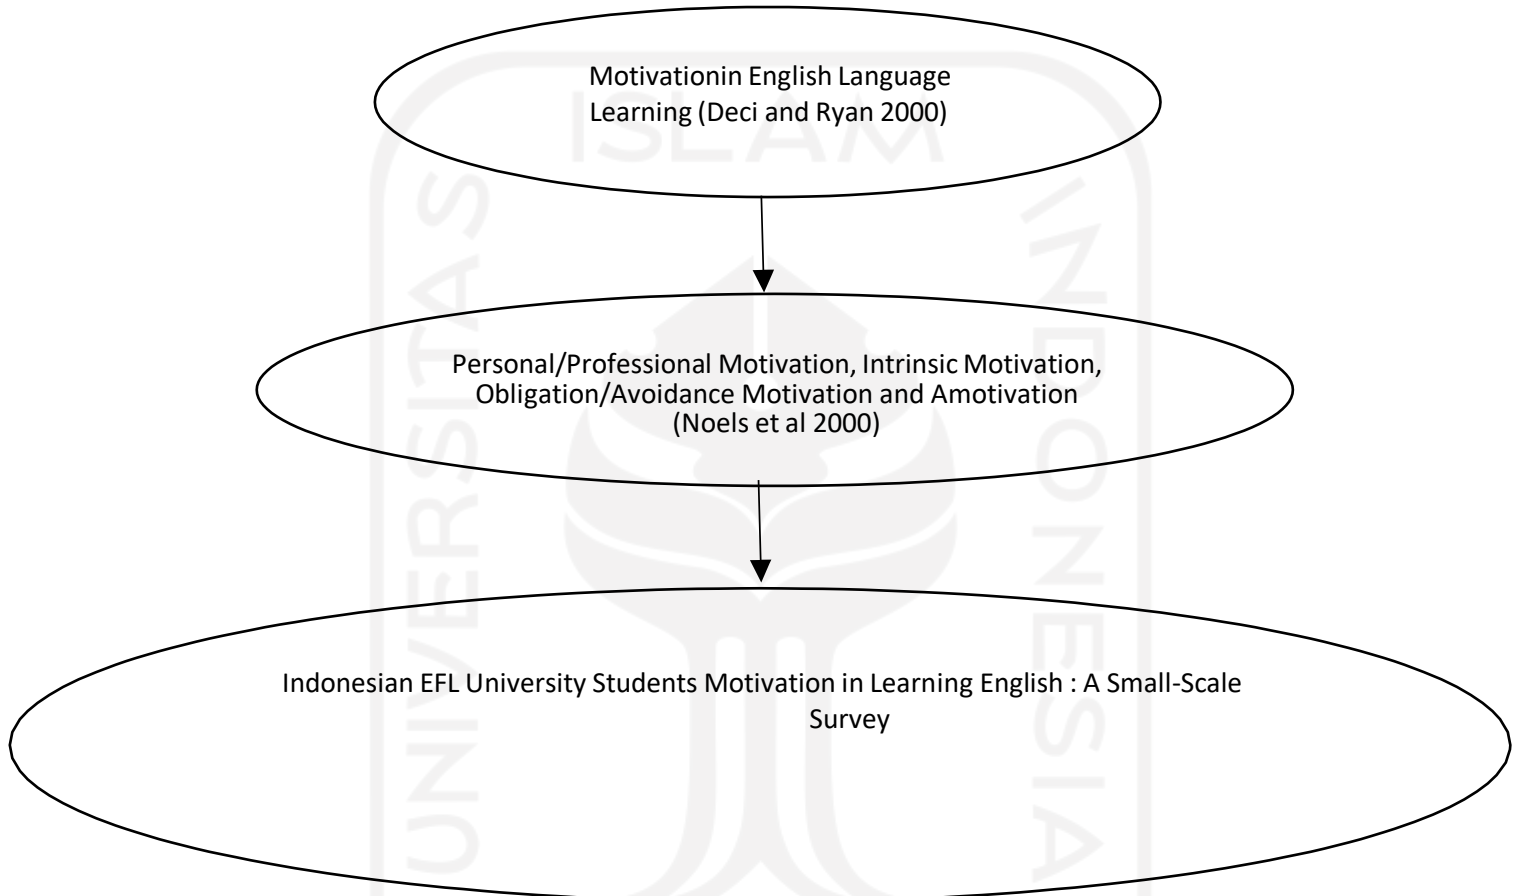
Motivationin English Language Learning (Deci and Ryan 2000)

Personal/Professional Motivation, Intrinsic Motivation, Obligation/Avoidance Motivation and Amotivation (Noels et al 2000)

Indonesian EFL University Students Motivation in Learning English : A Small-Scale Survey

ISLAM UNIVERSITAS INDONESIA